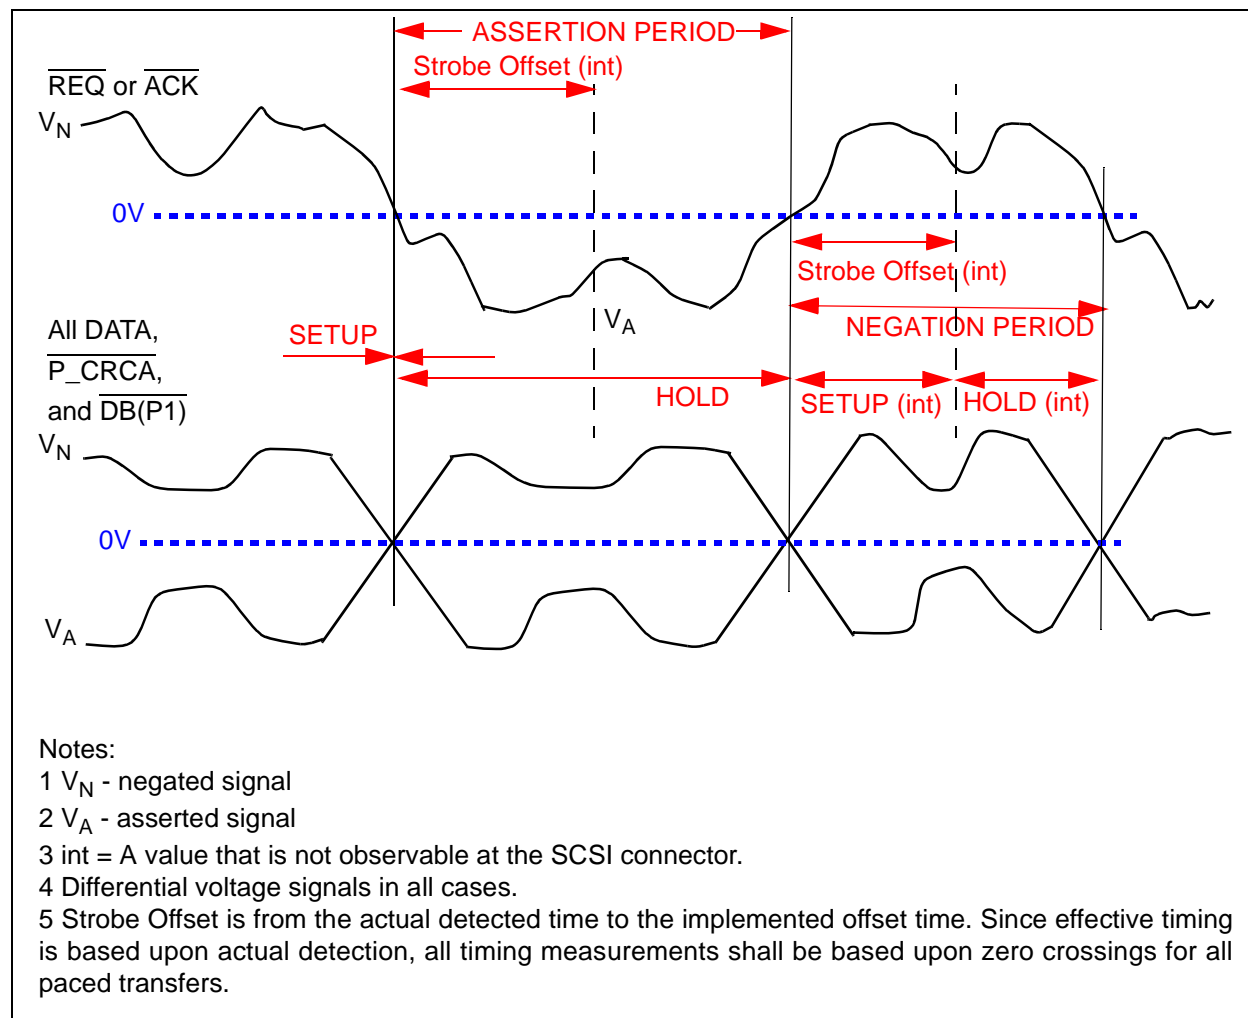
ASSERTION PERIOD

Strobe Offset (int)

$\overline{\text{REQ}}$ or $\overline{\text{ACK}}$

$V_N$

0V

$V_A$

Strobe Offset (int)

NEGATION PERIOD

All DATA,

$\overline{\text{P\_CRCA}}$,

and $\overline{\text{DB}}$(P1)

SETUP

HOLD

SETUP (int)

HOLD (int)

$V_N$

0V

$V_A$

Notes:
1 $V_N$ - negated signal
2 $V_A$ - asserted signal
3 int = A value that is not observable at the SCSI connector.
4 Differential voltage signals in all cases.
5 Strobe Offset is from the actual detected time to the implemented offset time. Since effective timing is based upon actual detection, all timing measurements shall be based upon zero crossings for all paced transfers.